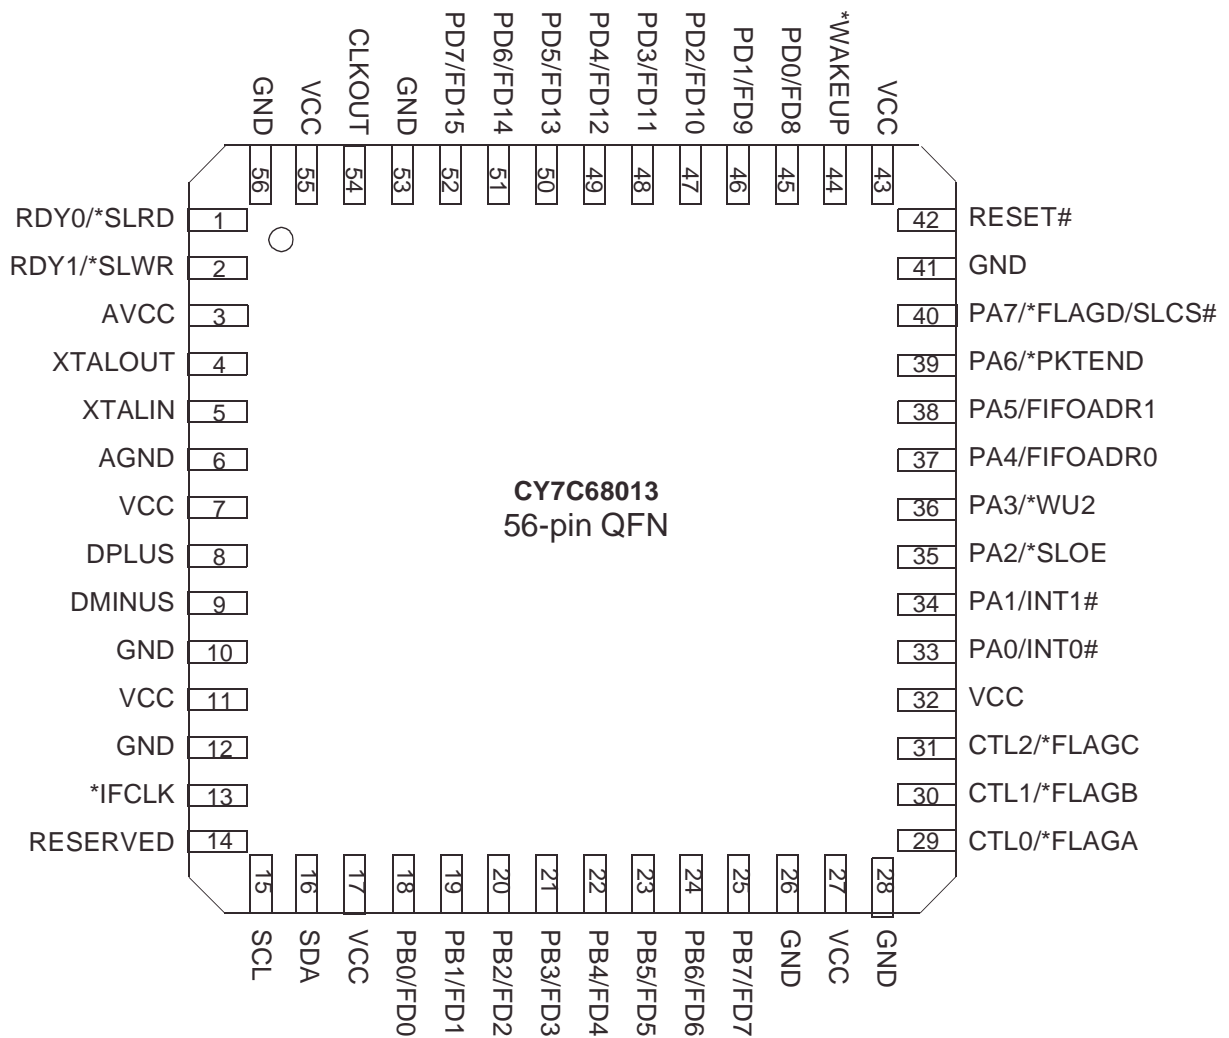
GND 56
VCC 55
CLKOUT 54
GND 53
PD7/FD15 52
PD6/FD14 51
PD5/FD13 50
PD4/FD12 49
PD3/FD11 48
PD2/FD10 47
PD1/FD9 46
PD0/FD8 45
*WAKEUP 44
VCC 43

RDY0/*SLRD 1
RDY1/*SLWR 2
AVCC 3
XTALOUT 4
XTALIN 5
AGND 6
VCC 7
DPLUS 8
DMINUS 9
GND 10
VCC 11
GND 12
*IFCLK 13
RESERVED 14

CY7C68013
56-pin QFN

42 RESET#
41 GND
40 PA7/*FLAGD/SLCS#
39 PA6/*PKTEND
38 PA5/FIFOADR1
37 PA4/FIFOADR0
36 PA3/*WU2
35 PA2/*SLOE
34 PA1/INT1#
33 PA0/INT0#
32 VCC
31 CTL2/*FLAGC
30 CTL1/*FLAGB
29 CTL0/*FLAGA

15 SCL
16 SDA
17 VCC
18 PB0/FD0
19 PB1/FD1
20 PB2/FD2
21 PB3/FD3
22 PB4/FD4
23 PB5/FD5
24 PB6/FD6
25 PB7/FD7
26 GND
27 VCC
28 GND